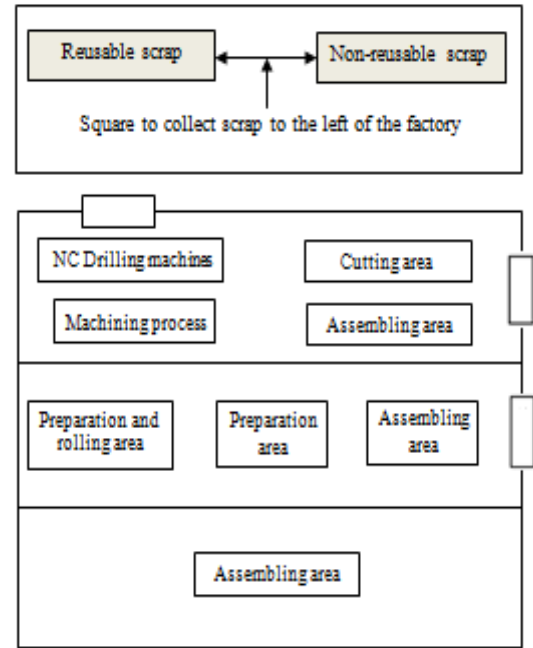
Reusable scrap

Non-reusable scrap

Square to collect scrap to the left of the factory

NC Drilling machines

Cutting area

Machining process

Assembling area

Preparation and rolling area

Preparation area

Assembling area

Assembling area